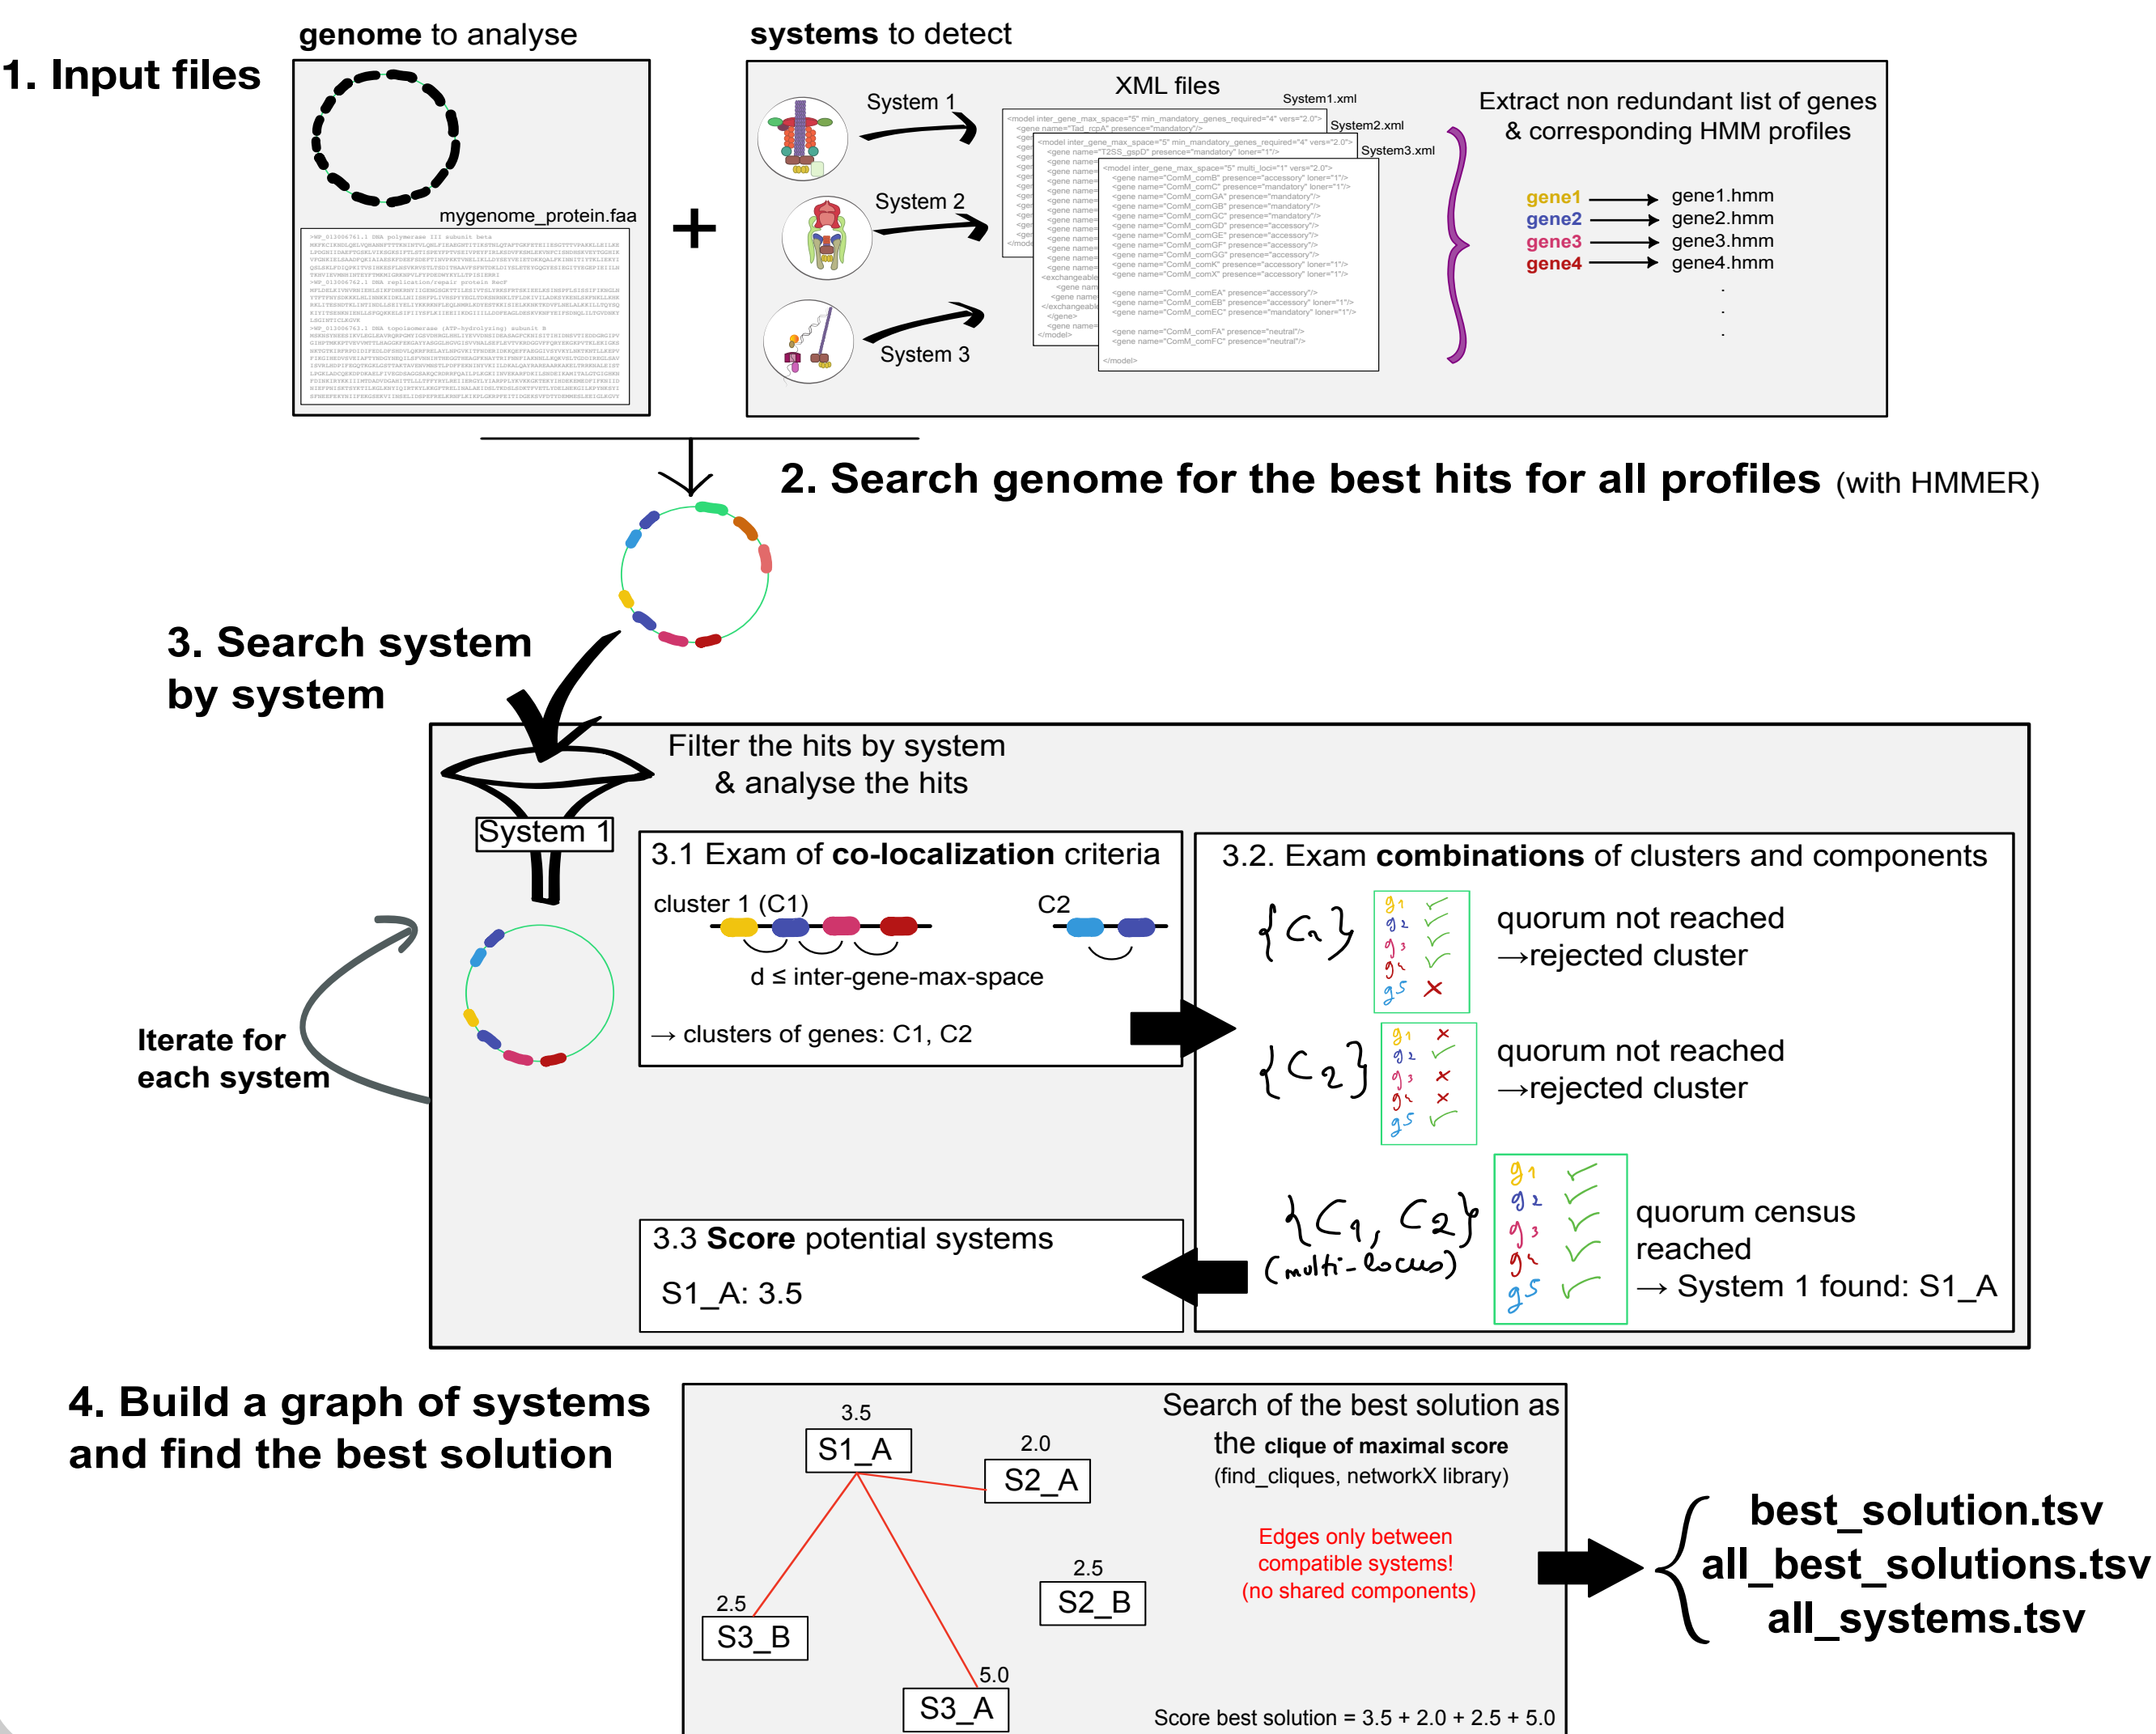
1. Input files

genome to analyse

mygenome_protein.faa

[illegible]

+

systems to detect

System 1

System 2

System 3

XML files

System1.xml

System2.xml

System3.xml

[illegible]

Extract non redundant list of genes & corresponding HMM profiles

gene1 → gene1.hmm
gene2 → gene2.hmm
gene3 → gene3.hmm
gene4 → gene4.hmm
.
.
.

2. Search genome for the best hits for all profiles (with HMMER)

3. Search system by system

Filter the hits by system & analyse the hits

System 1

Iterate for each system

3.1 Exam of co-localization criteria

cluster 1 (C1)

C2

d ≤ inter-gene-max-space

→ clusters of genes: C1, C2

3.2. Exam combinations of clusters and components

{C1}

g1 ✓
g2 ✓
g3 ✓
g4 ✓
g5 ✗

quorum not reached
→rejected cluster

{C2}

g1 ✗
g2 ✓
g3 ✗
g4 ✗
g5 ✓

quorum not reached
→rejected cluster

{C1, C2}
(multi-locus)

g1 ✓
g2 ✓
g3 ✓
g4 ✓
g5 ✓

quorum census reached
→ System 1 found: S1_A

3.3 Score potential systems

S1_A: 3.5

4. Build a graph of systems and find the best solution

3.5
S1_A

2.0
S2_A

2.5
S3_B

2.5
S2_B

5.0
S3_A

Search of the best solution as the clique of maximal score
(find_cliques, networkX library)

Edges only between compatible systems!
(no shared components)

Score best solution = 3.5 + 2.0 + 2.5 + 5.0

best_solution.tsv
all_best_solutions.tsv
all_systems.tsv